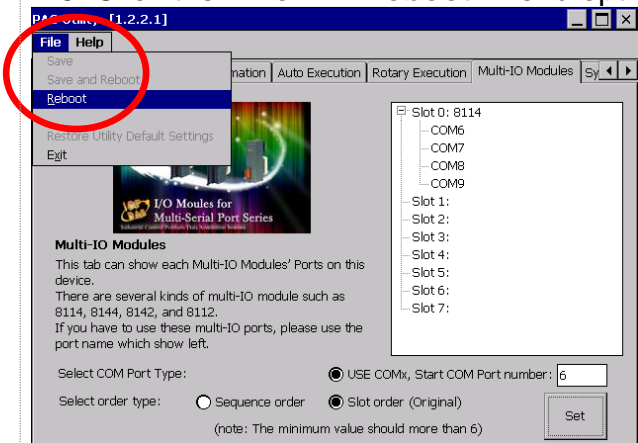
PAC Utility [1.2.2.1]

File Help

Save
Save and Reboot
Reboot
Restore Utility Default Settings
Exit

mation | Auto Execution | Rotary Execution | Multi-IO Modules | Sy

I/O Moules for Multi-Serial Port Series

Multi-IO Modules

This tab can show each Multi-IO Modules' Ports on this device.
There are several kinds of multi-IO module such as 8114, 8144, 8142, and 8112.
If you have to use these multi-IO ports, please use the port name which show left.

Slot 0: 8114
COM6
COM7
COM8
COM9
Slot 1:
Slot 2:
Slot 3:
Slot 4:
Slot 5:
Slot 6:
Slot 7:

Select COM Port Type:
USE COMx, Start COM Port number: 6

Select order type:
Sequence order
Slot order (Original)

Set

(note: The minimum value should more than 6)